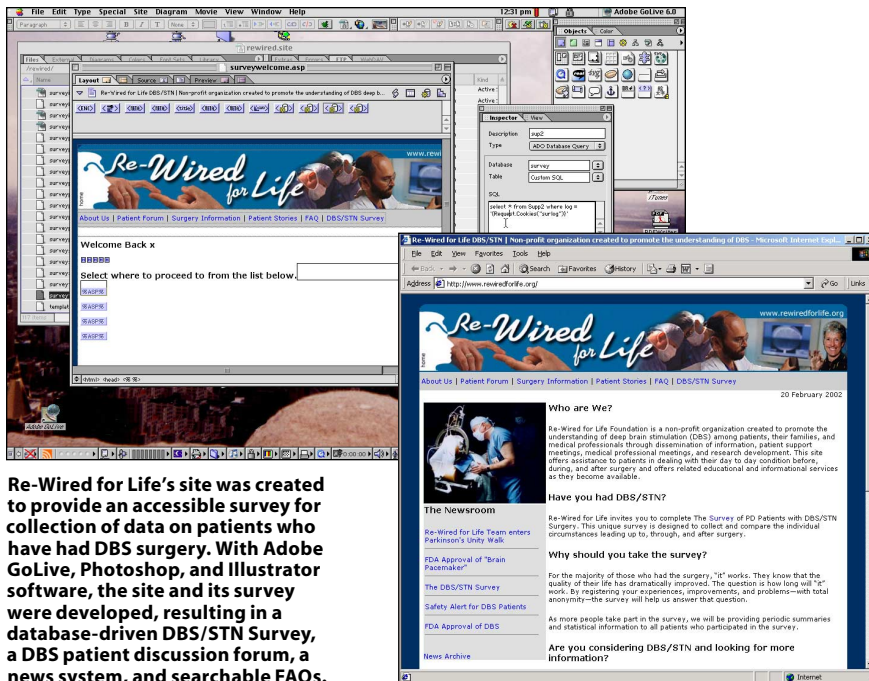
File Edit Type Special Site Diagram Movie View Window Help
12:31 pm
Adobe GoLive 6.0
Paragraph
Objects Color
rewired.site
Files External
surveywelcome.asp
Name
Kind
Layout Source Preview
Re-Wired for Life DBS/STN | Non-profit organization created to promote the understanding of DBS deep b...
Active
Active
Inspector View
Description sup2
Type ADO Database Query
Database survey
Table Custom SQL
SQL
select * from Supp2 where log = '(Request.Cookies("surlog"))'
Re-Wired for Life
www.rewir
About Us | Patient Forum | Surgery Information | Patient Stories | FAQ | DBS/STN Survey
Welcome Back x
Select where to proceed to from the list below.
Adobe GoLive
Re-Wired for Life DBS/STN | Non-profit organization created to promote the understanding of DBS - Microsoft Internet Expl...
File Edit View Favorites Tools Help
Back Search Favorites History
Address http://www.rewiredforlife.org/
Go Links
Re-Wired for Life
www.rewiredforlife.org
About Us | Patient Forum | Surgery Information | Patient Stories | FAQ | DBS/STN Survey
20 February 2002
Who are We?
Re-Wired for Life Foundation is a non-profit organization created to promote the understanding of deep brain stimulation (DBS) among patients, their families, and medical professionals through dissemination of information, patient support meetings, medical professional meetings, and research development. This site offers assistance to patients in dealing with their day to day condition before, during, and after surgery and offers related educational and informational services as they become available.
Have you had DBS/STN?
Re-Wired for Life invites you to complete The Survey of PD Patients with DBS/STN Surgery. This unique survey is designed to collect and compare the individual circumstances leading up to, through, and after surgery.
Why should you take the survey?
For the majority of those who had the surgery, "it" works. They know that the quality of their life has dramatically improved. The question is how long will "it" work. By registering your experiences, improvements, and problems—with total anonymity—the survey will help us answer that question.
As more people take part in the survey, we will be providing periodic summaries and statistical information to all patients who participated in the survey.
Are you considering DBS/STN and looking for more information?
The Newsroom
Re-Wired for Life Team enters Parkinson's Unity Walk
FDA Approval of "Brain Pacemaker"
The DBS/STN Survey
Safety Alert for DBS Patients
FDA Approval of DBS
News Archive
Internet

Re-Wired for Life's site was created to provide an accessible survey for collection of data on patients who have had DBS surgery. With Adobe GoLive, Photoshop, and Illustrator software, the site and its survey were developed, resulting in a database-driven DBS/STN Survey, a DBS patient discussion forum, a news system, and searchable FAQs.